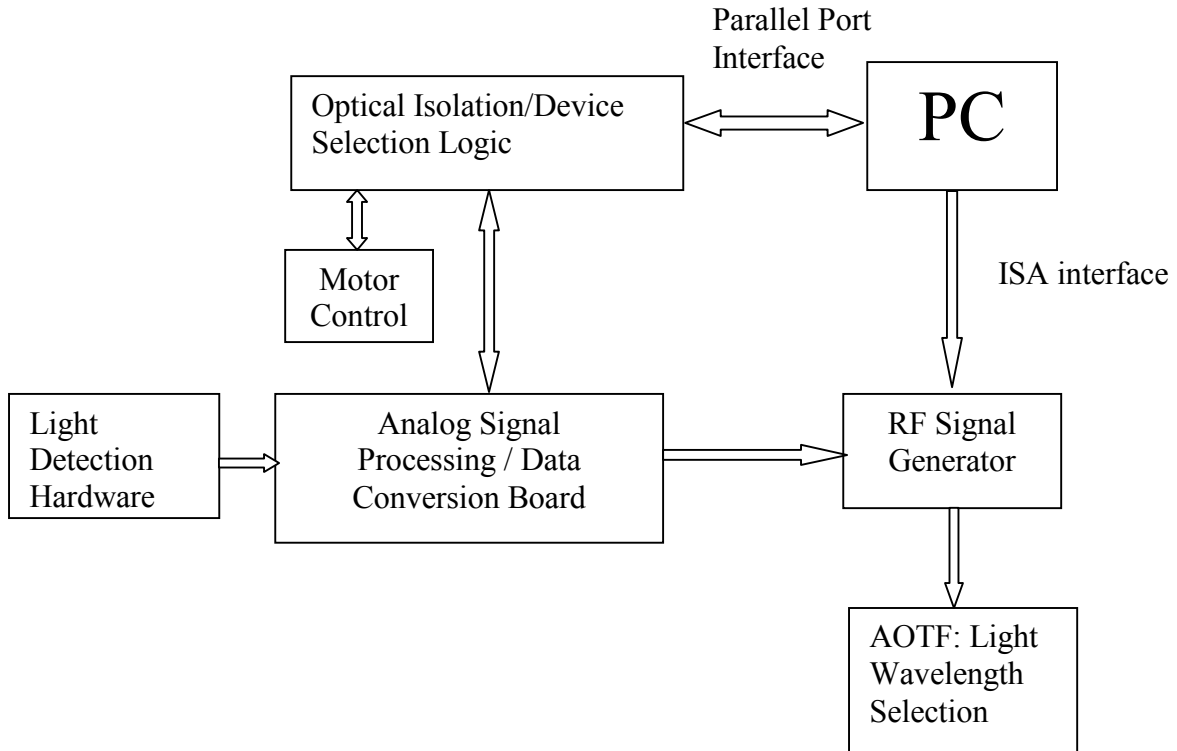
Parallel Port Interface

Optical Isolation/Device Selection Logic

PC

Motor Control

ISA interface

Light Detection Hardware

Analog Signal Processing / Data Conversion Board

RF Signal Generator

AOTF: Light Wavelength Selection